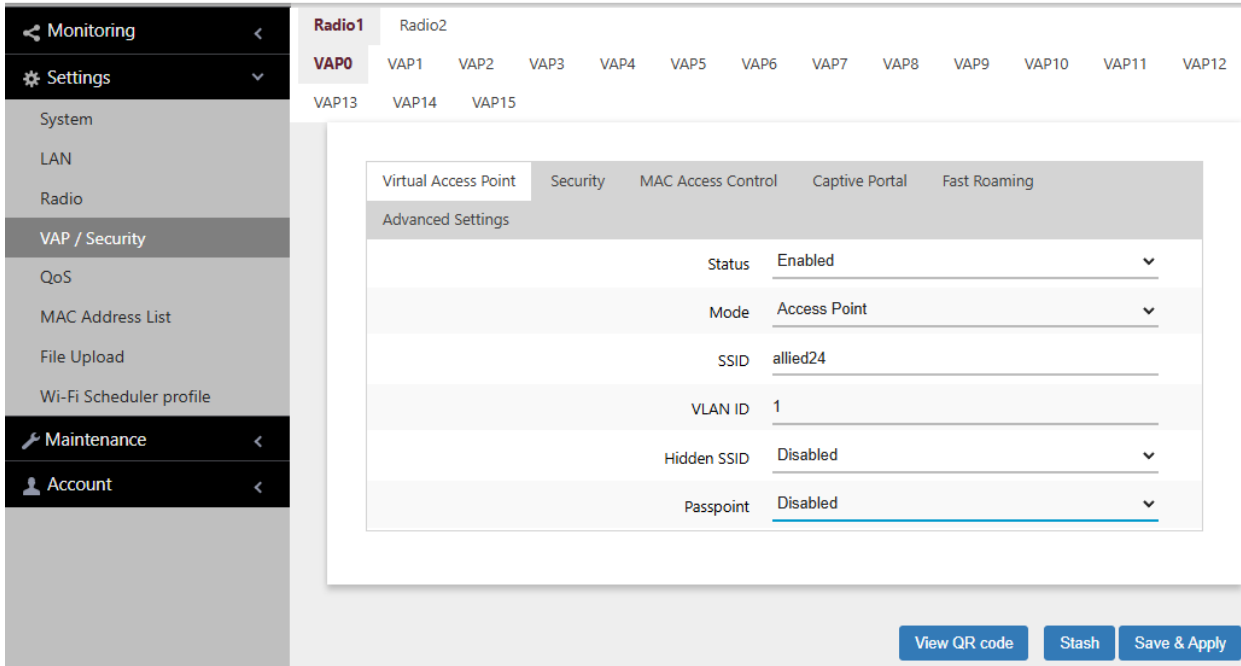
Monitoring
Settings
System
LAN
Radio
VAP / Security
QoS
MAC Address List
File Upload
Wi-Fi Scheduler profile
Maintenance
Account

Radio1 Radio2
VAP0 VAP1 VAP2 VAP3 VAP4 VAP5 VAP6 VAP7 VAP8 VAP9 VAP10 VAP11 VAP12 VAP13 VAP14 VAP15

Virtual Access Point Security MAC Access Control Captive Portal Fast Roaming Advanced Settings

Status Enabled
Mode Access Point
SSID allied24
VLAN ID 1
Hidden SSID Disabled
Passpoint Disabled

View QR code Stash Save & Apply